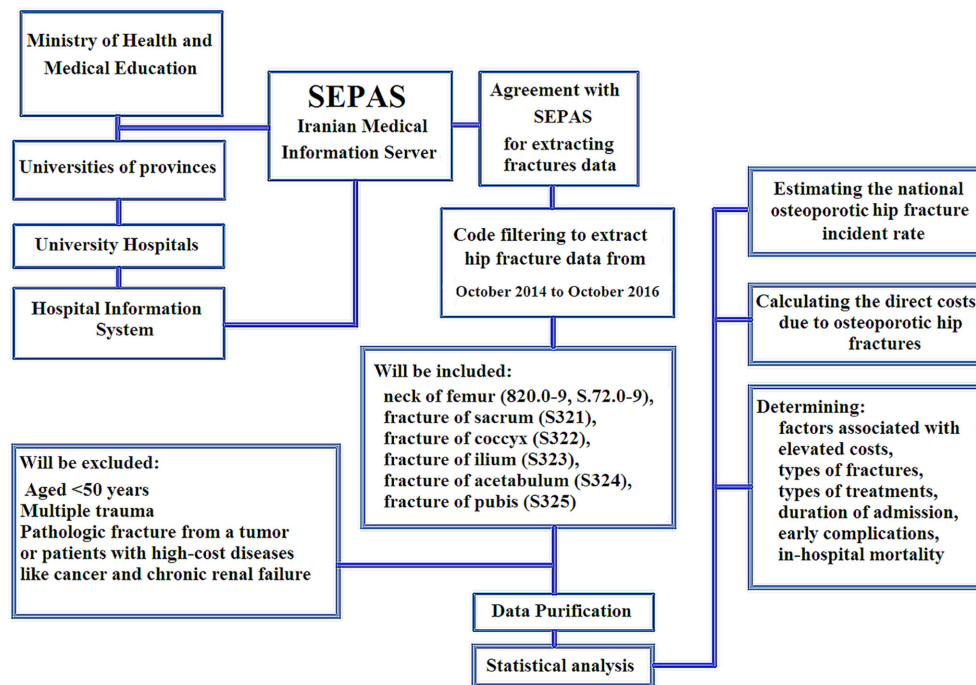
Ministry of Health and Medical Education

Universities of provinces

University Hospitals

Hospital Information System

SEPAS
Iranian Medical Information Server

Agreement with SEPAS for extracting fractures data

Code filtering to extract hip fracture data from
October 2014 to October 2016

Will be included:
neck of femur (820.0-9, S.72.0-9),
fracture of sacrum (S321),
fracture of coccyx (S322),
fracture of ilium (S323),
fracture of acetabulum (S324),
fracture of pubis (S325)

Will be excluded:
Aged <50 years
Multiple trauma
Pathologic fracture from a tumor or patients with high-cost diseases like cancer and chronic renal failure

Data Purification

Statistical analysis

Estimating the national osteoporotic hip fracture incident rate

Calculating the direct costs due to osteoporotic hip fractures

Determining:
factors associated with elevated costs,
types of fractures,
types of treatments,
duration of admission,
early complications,
in-hospital mortality